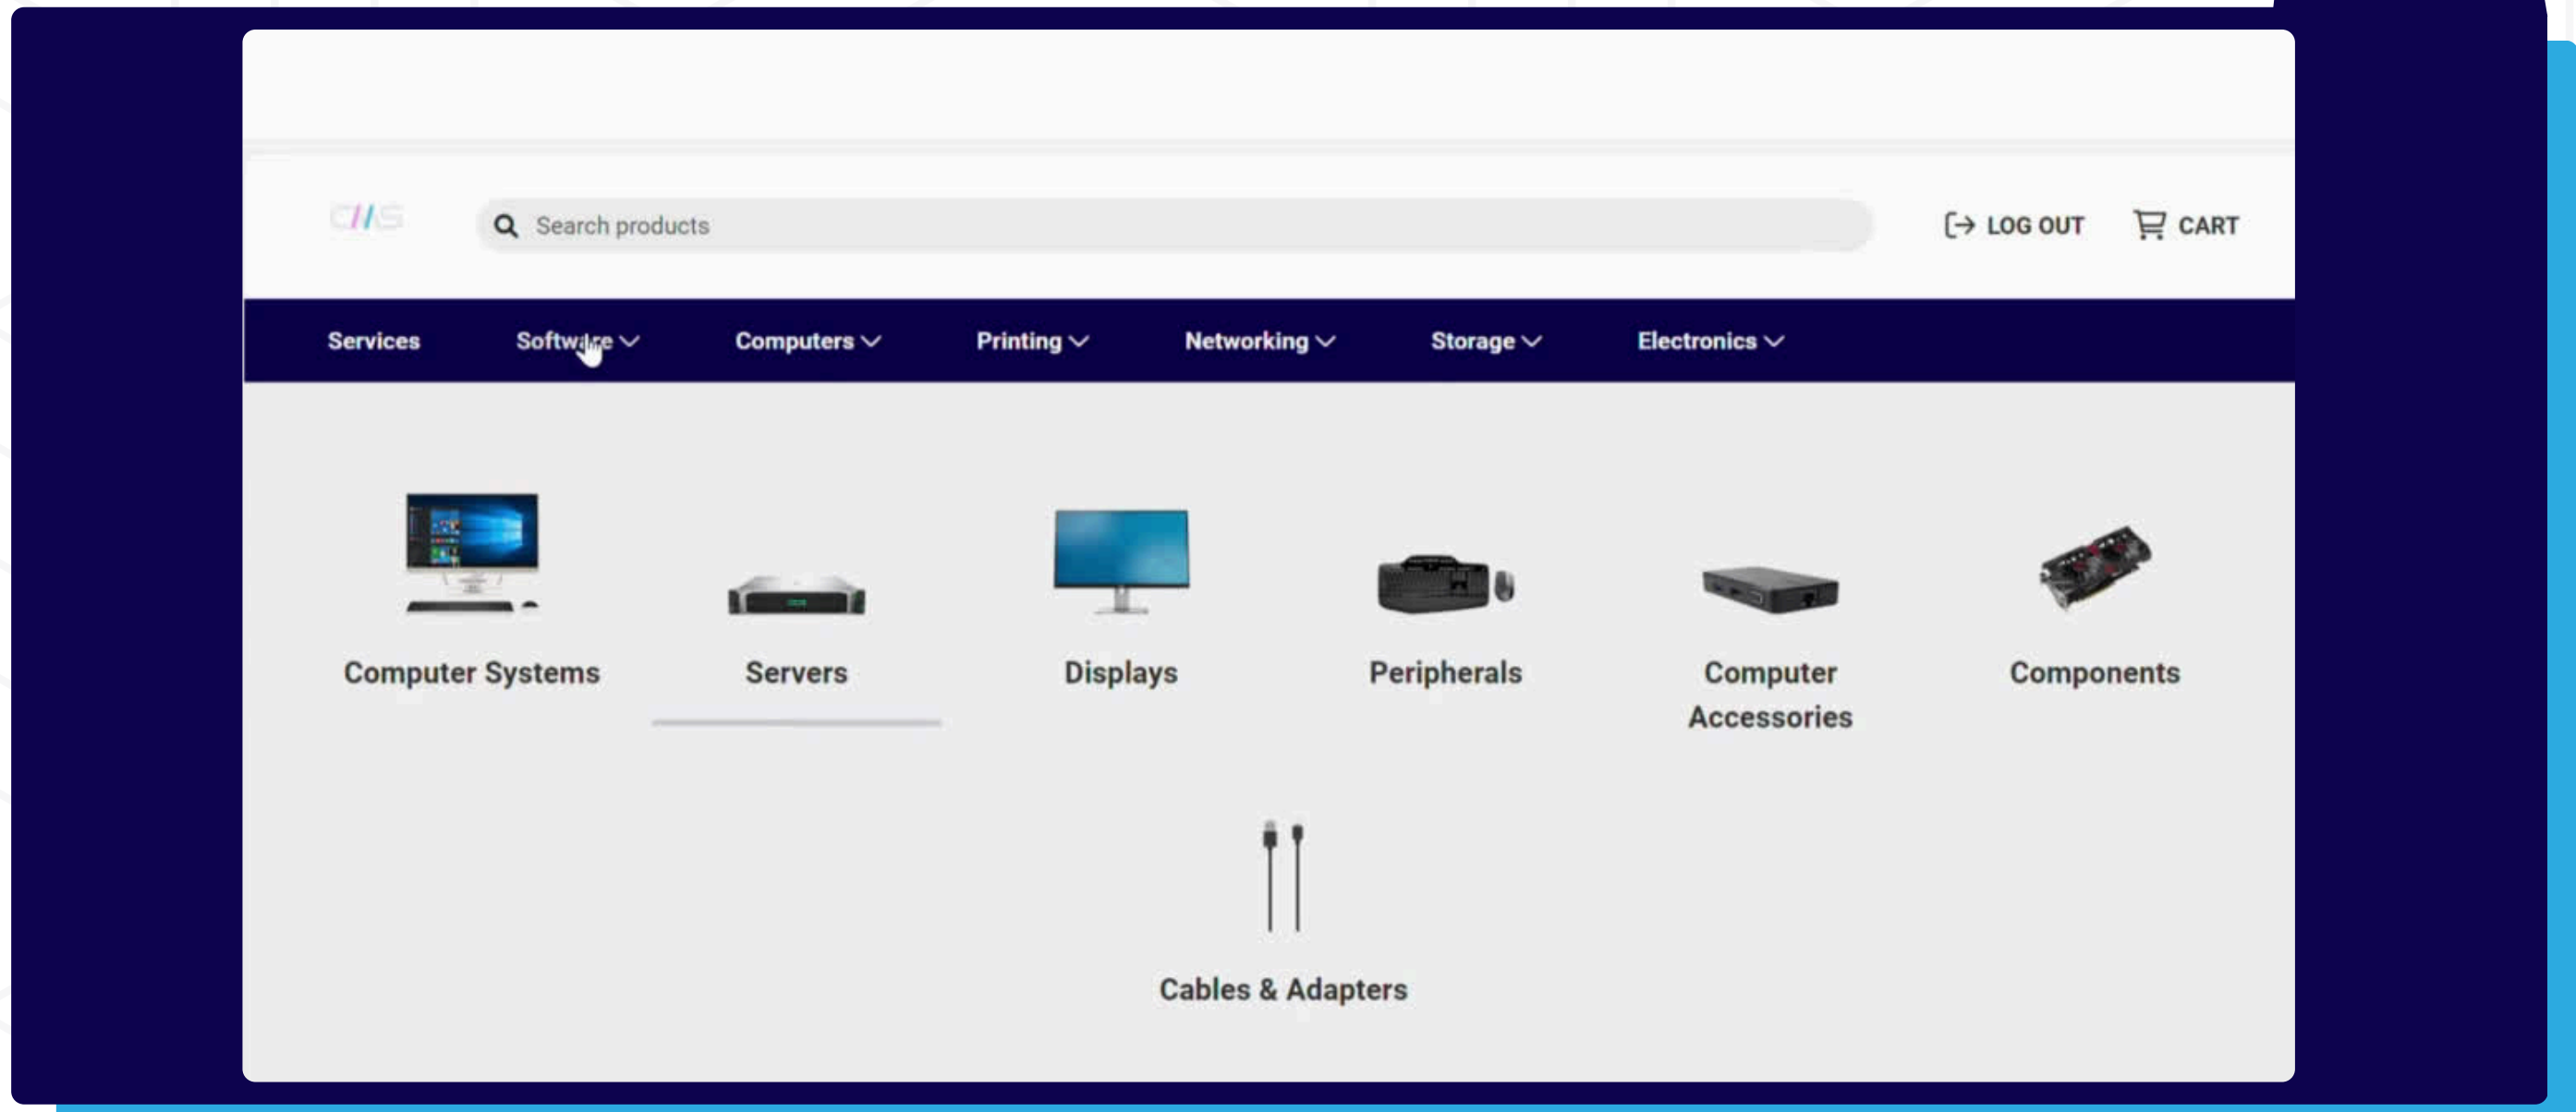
CIS

Search products

LOG OUT CART

Services Software Computers Printing Networking Storage Electronics

Computer Systems

Servers

Displays

Peripherals

Computer Accessories

Components

Cables & Adapters